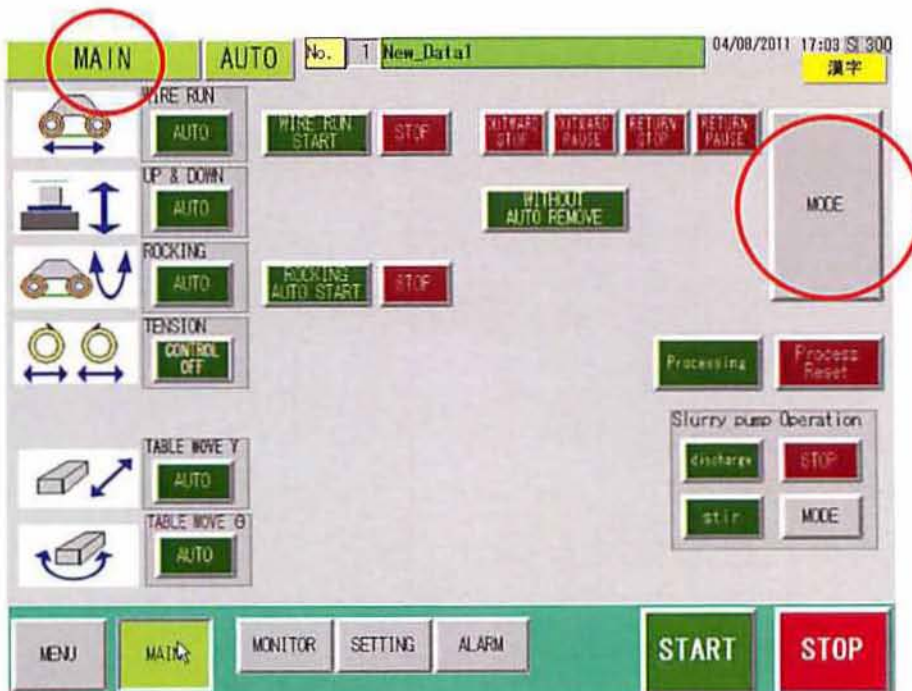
MAIN
AUTO
No. 1 New_Data1
04/08/2011 17:03 S 300
漢字

WIRE RUN
AUTO
WIRE RUN START
STOP
WITWARD STOP
WITWARD PAUSE
RETURN STOP
RETURN PAUSE
MODE

UP & DOWN
AUTO
WITHOUT AUTO REMOVE

ROCKING
AUTO
ROCKING AUTO START
STOP

TENSION
CONTROL OFF

Processing
Process Reset

Slurry pump Operation
discharge
STOP
stir
MODE

TABLE MOVE Y
AUTO

TABLE MOVE Θ
AUTO

MENU
MAIN
MONITOR
SETTING
ALARM
START
STOP